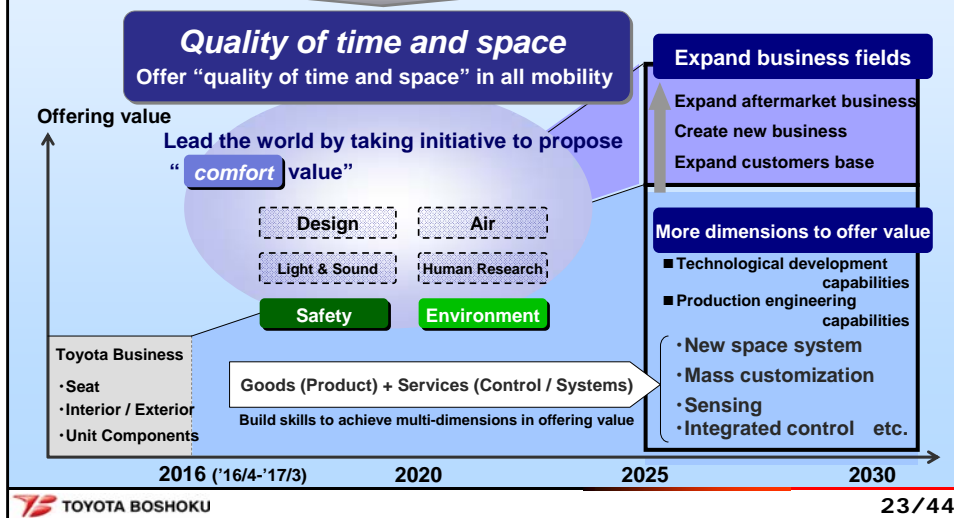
Quality of time and space
Offer "quality of time and space" in all mobility

Expand business fields

Expand aftermarket business
Create new business
Expand customers base

Offering value

Lead the world by taking initiative to propose " comfort value"

Design
Air
Light & Sound
Human Research
Safety
Environment

More dimensions to offer value

■ Technological development capabilities
■ Production engineering capabilities

・New space system
・Mass customization
・Sensing
・Integrated control etc.

Toyota Business
・Seat
・Interior / Exterior
・Unit Components

Goods (Product) + Services (Control / Systems)
Build skills to achieve multi-dimensions in offering value

2016 ('16/4-'17/3)
2020
2025
2030

TOYOTA BOSHOKU
23/44